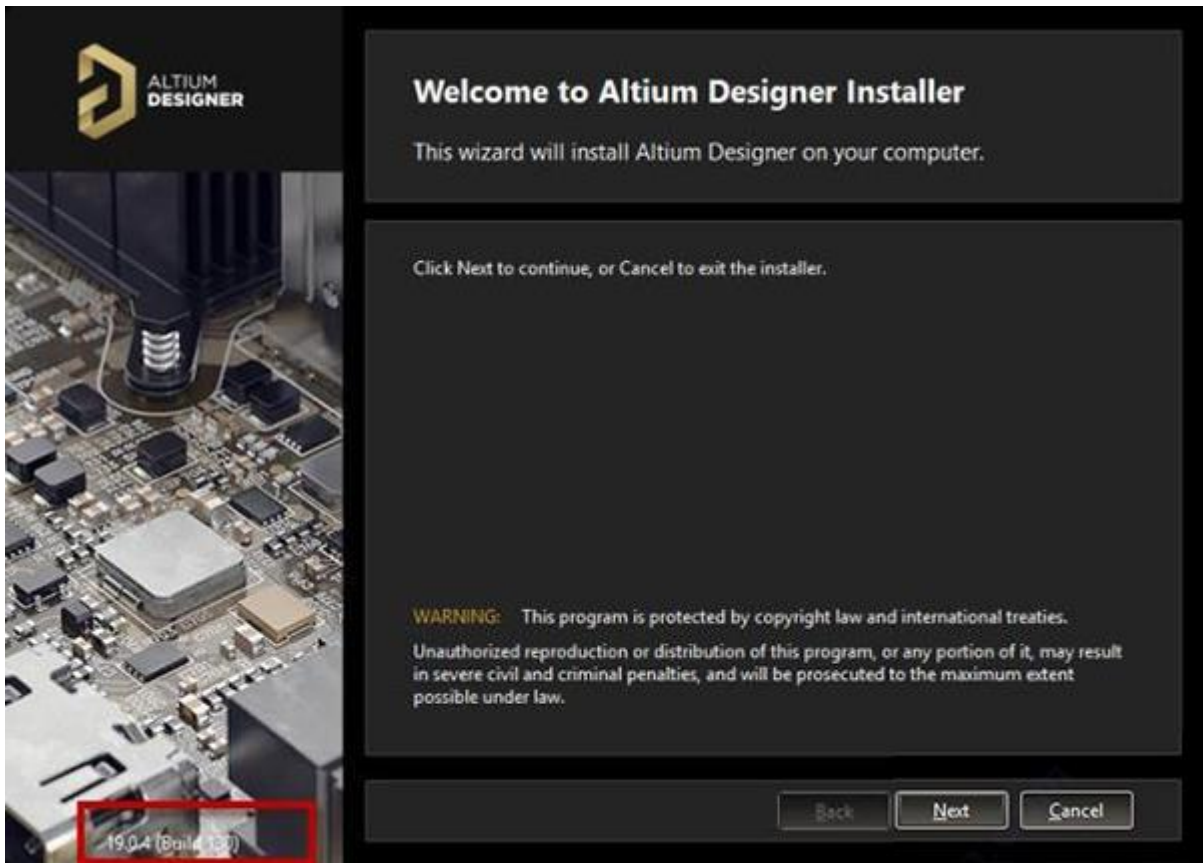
ALTIUM
DESIGNER

Welcome to Altium Designer Installer

This wizard will install Altium Designer on your computer.

Click Next to continue, or Cancel to exit the installer.

WARNING: This program is protected by copyright law and international treaties.

Unauthorized reproduction or distribution of this program, or any portion of it, may result in severe civil and criminal penalties, and will be prosecuted to the maximum extent possible under law.

19.0.4 (Build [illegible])

Back

Next

Cancel